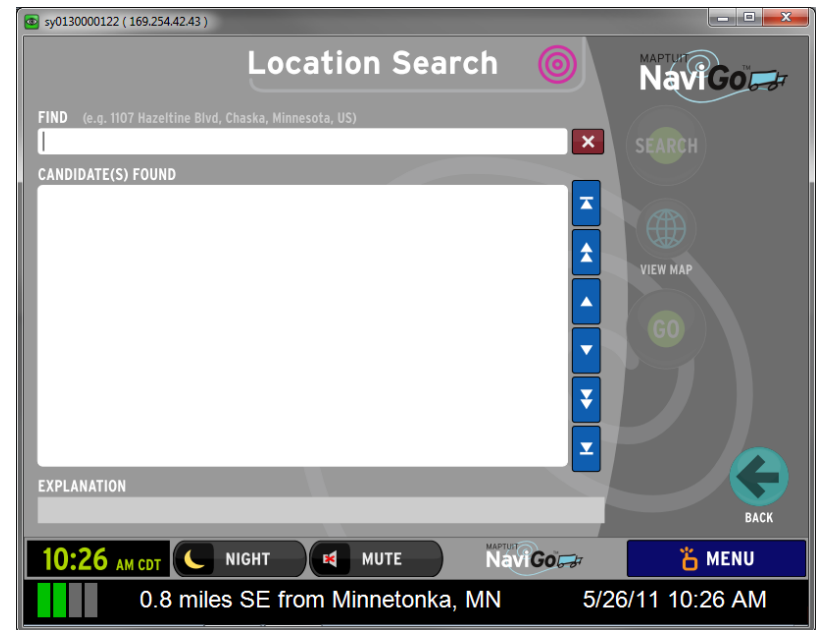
sy0130000122 ( 169.254.42.43 )

Location Search

MAPTUIT NaviGo™

FIND (e.g. 1107 Hazeltine Blvd, Chaska, Minnesota, US)

CANDIDATE(S) FOUND

SEARCH

VIEW MAP

GO

EXPLANATION

BACK

10:26 AM CDT

NIGHT

MUTE

MAPTUIT NaviGo

MENU

0.8 miles SE from Minnetonka, MN

5/26/11 10:26 AM